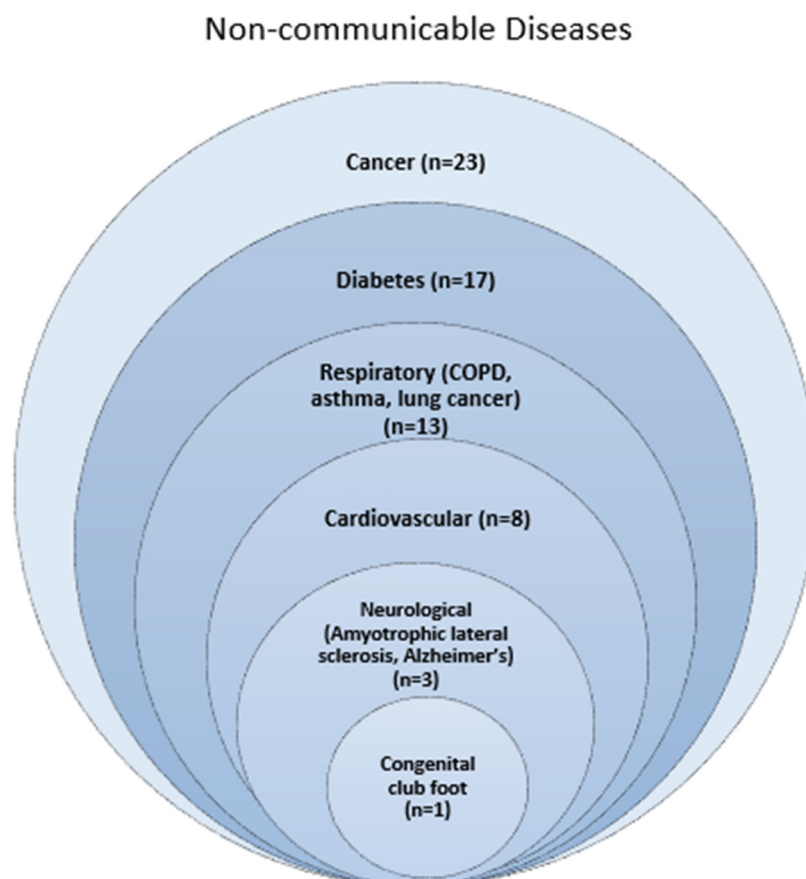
Non-communicable Diseases

Cancer (n=23)

Diabetes (n=17)

Respiratory (COPD, asthma, lung cancer) (n=13)

Cardiovascular (n=8)

Neurological (Amyotrophic lateral sclerosis, Alzheimer's) (n=3)

Congenital club foot (n=1)